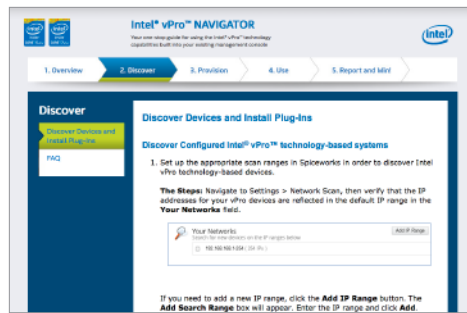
Intel® vPro™ NAVIGATOR

Your one-stop guide for using the Intel® vPro™ technology capabilities built into your existing management console

intel

1. Overview

2. Discover

3. Provision

4. Use

5. Report and Min!

Discover

Discover Devices and Install Plug-Ins

FAQ

Discover Devices and Install Plug-Ins

Discover Configured Intel® vPro™ technology-based systems

1. Set up the appropriate scan ranges in Spiceworks in order to discover Intel vPro technology-based devices.

The Steps: Navigate to Settings > Network Scan, then verify that the IP addresses for your vPro devices are reflected in the default IP range in the Your Networks field.

Your Networks

Search for new devices on the IP ranges below

Add IP Range

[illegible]

If you need to add a new IP range, click the Add IP Range button. The Add Search Range box will appear. Enter the IP range and click Add.